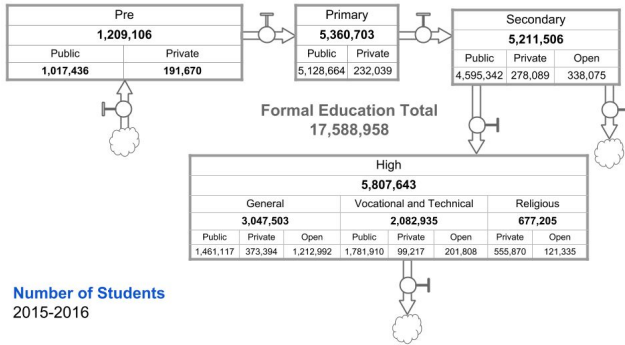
| Pre | |
|---|---|
| 1,209,106 | |
| Public | Private |
| 1,017,436 | 191,670 |

| Primary | |
|---|---|
| 5,360,703 | |
| Public | Private |
| 5,128,664 | 232,039 |

| Secondary | | |
|---|---|---|
| 5,211,506 | | |
| Public | Private | Open |
| 4,595,342 | 278,089 | 338,075 |

Formal Education Total
17,588,958

| High | | | | | | | |
|---|---|---|---|---|---|---|---|
| 5,807,643 | | | | | | | |
| General | | | Vocational and Technical | | | Religious | |
| 3,047,503 | | | 2,082,935 | | | 677,205 | |
| Public | Private | Open | Public | Private | Open | Private | Open |
| 1,461,117 | 373,394 | 1,212,992 | 1,781,910 | 99,217 | 201,808 | 555,870 | 121,335 |

Number of Students
2015-2016